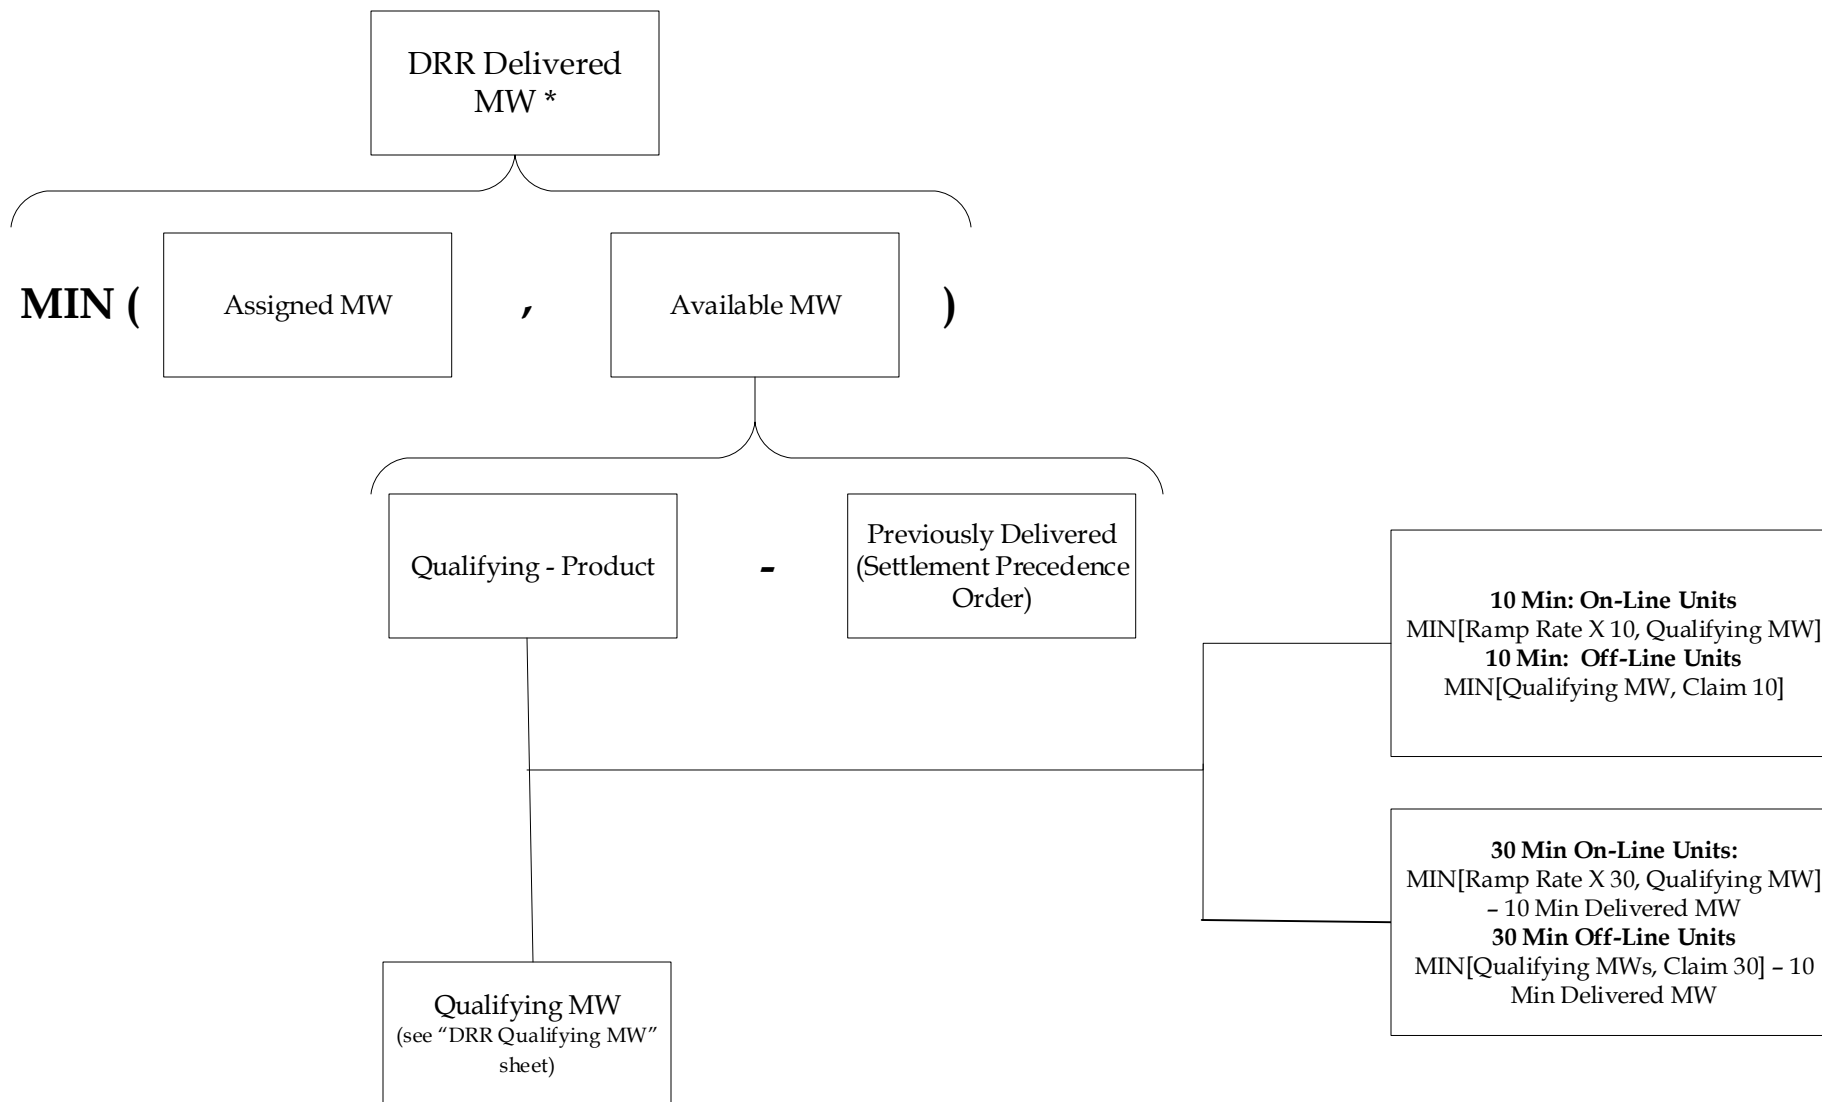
DRR Delivered MW *

MIN ( Assigned MW , Available MW )

Qualifying - Product - Previously Delivered (Settlement Precedence Order)

**10 Min: On-Line Units**
MIN[Ramp Rate X 10, Qualifying MW]
**10 Min: Off-Line Units**
MIN[Qualifying MW, Claim 10]

**30 Min On-Line Units:**
MIN[Ramp Rate X 30, Qualifying MW] – 10 Min Delivered MW
**30 Min Off-Line Units**
MIN[Qualifying MWs, Claim 30] – 10 Min Delivered MW

Qualifying MW
(see "DRR Qualifying MW" sheet)